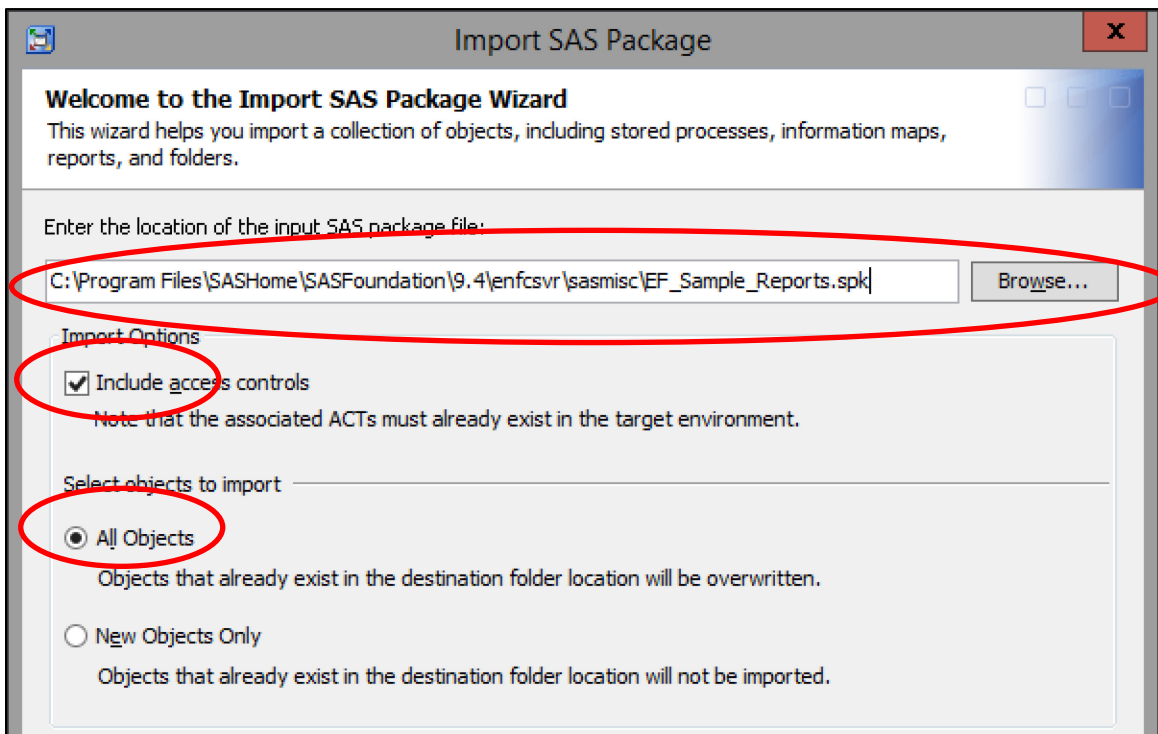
Import SAS Package

X

Welcome to the Import SAS Package Wizard

This wizard helps you import a collection of objects, including stored processes, information maps, reports, and folders.

Enter the location of the input SAS package file:

C:\Program Files\SASHome\SASFoundation\9.4\enfcsvr\sasmisc\EF_Sample_Reports.spk

Browse...

Import Options

Include access controls

Note that the associated ACTs must already exist in the target environment.

Select objects to import

All Objects

Objects that already exist in the destination folder location will be overwritten.

New Objects Only

Objects that already exist in the destination folder location will not be imported.